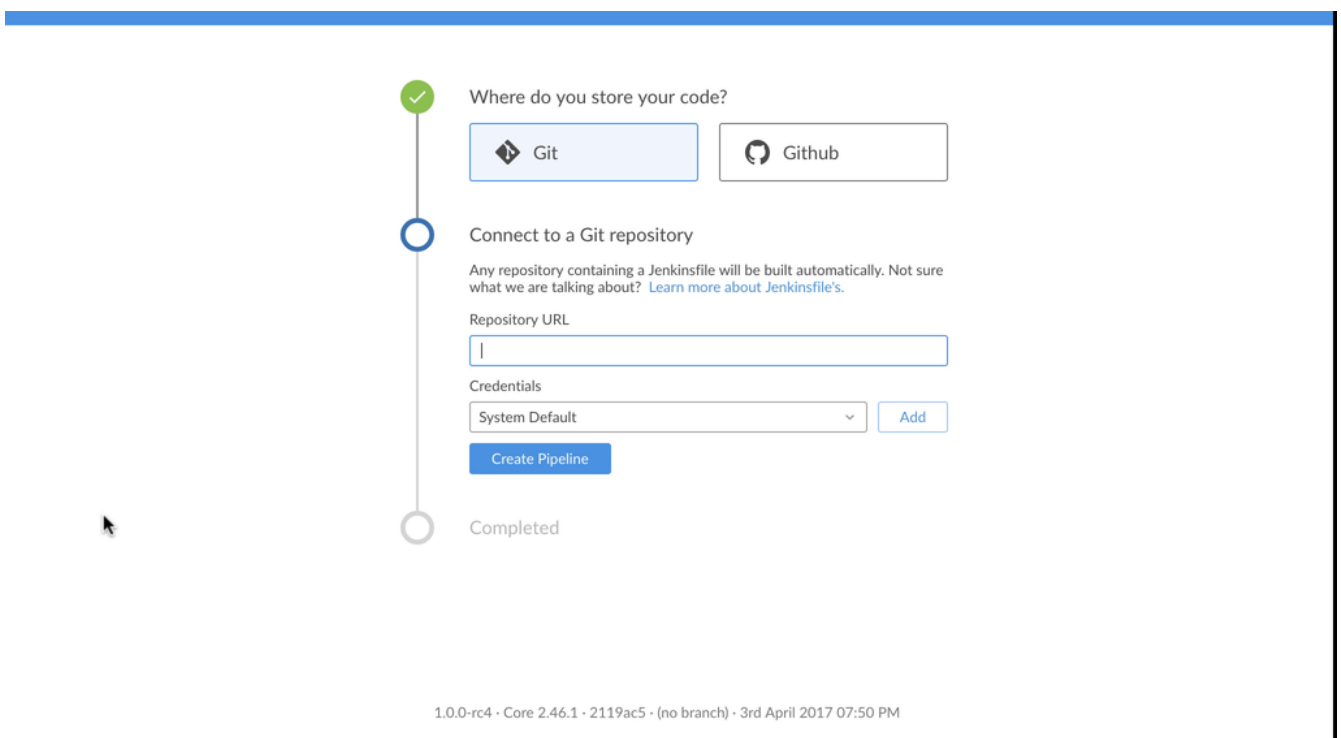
Where do you store your code?

Git

Github

Connect to a Git repository

Any repository containing a Jenkinsfile will be built automatically. Not sure what we are talking about? Learn more about Jenkinsfile's.

Repository URL

Credentials

System Default

Add

Create Pipeline

Completed

1.0.0-rc4 · Core 2.46.1 · 2119ac5 · (no branch) · 3rd April 2017 07:50 PM